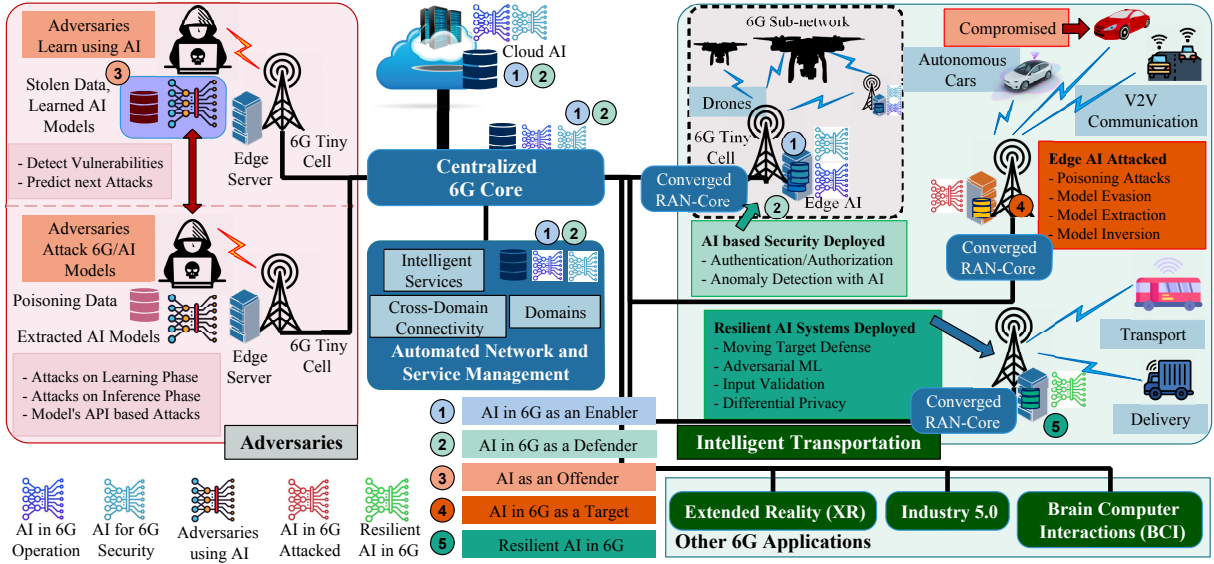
Adversaries Learn using AI

3

Stolen Data, Learned AI Models

- Detect Vulnerabilities
- Predict next Attacks

Edge Server

6G Tiny Cell

Adversaries Attack 6G/AI Models

Poisoning Data

Extracted AI Models

- Attacks on Learning Phase
- Attacks on Inference Phase
- Model's API based Attacks

Edge Server

6G Tiny Cell

Adversaries

Cloud AI

1 2

1 2

Centralized 6G Core

1 2

Intelligent Services

Cross-Domain Connectivity

Domains

Automated Network and Service Management

6G Sub-network

Drones

6G Tiny Cell

1

Converged RAN-Core

2

Edge AI

AI based Security Deployed
- Authentication/Authorization
- Anomaly Detection with AI

Compromised

Autonomous Cars

V2V Communication

Edge AI Attacked
- Poisoning Attacks
- Model Evasion
- Model Extraction
- Model Inversion

4

Converged RAN-Core

Transport

Resilient AI Systems Deployed
- Moving Target Defense
- Adversarial ML
- Input Validation
- Differential Privacy

Converged RAN-Core

5

Delivery

Intelligent Transportation

1 AI in 6G as an Enabler

2 AI in 6G as a Defender

3 AI as an Offender

4 AI in 6G as a Target

5 Resilient AI in 6G

AI in 6G Operation

AI for 6G Security

Adversaries using AI

AI in 6G Attacked

Resilient AI in 6G

Extended Reality (XR)

Industry 5.0

Brain Computer Interactions (BCI)

Other 6G Applications